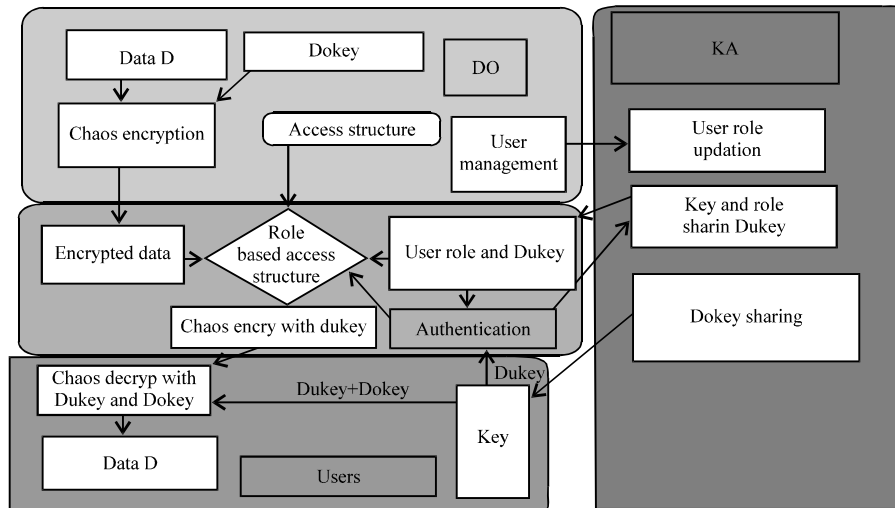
Data D

Dokey

DO

Chaos encryption

Access structure

User management

KA

User role updation

Encrypted data

Role based access structure

User role and Dukey

Key and role sharin Dukey

Chaos encry with dukey

Authentication

Dokey sharing

Chaos decryp with Dukey and Dokey

Dukey+Dokey

Dukey

Key

Data D

Users